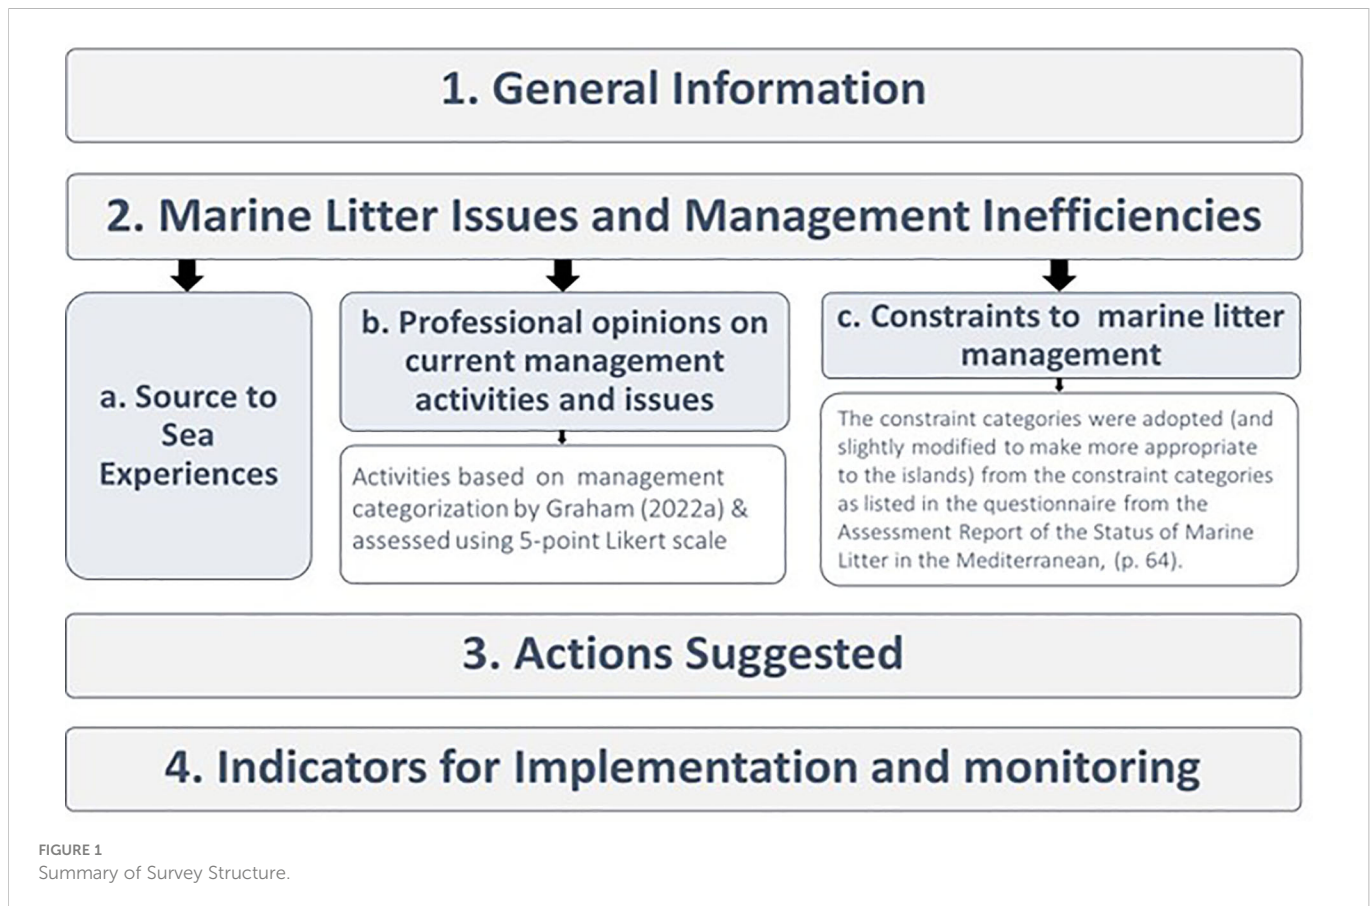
1. General Information

2. Marine Litter Issues and Management Inefficiencies

a. Source to Sea Experiences

b. Professional opinions on current management activities and issues

Activities based on management categorization by Graham (2022a) & assessed using 5-point Likert scale

c. Constraints to marine litter management

The constraint categories were adopted (and slightly modified to make more appropriate to the islands) from the constraint categories as listed in the questionnaire from the Assessment Report of the Status of Marine Litter in the Mediterranean, (p. 64).

3. Actions Suggested

4. Indicators for Implementation and monitoring

FIGURE 1
Summary of Survey Structure.